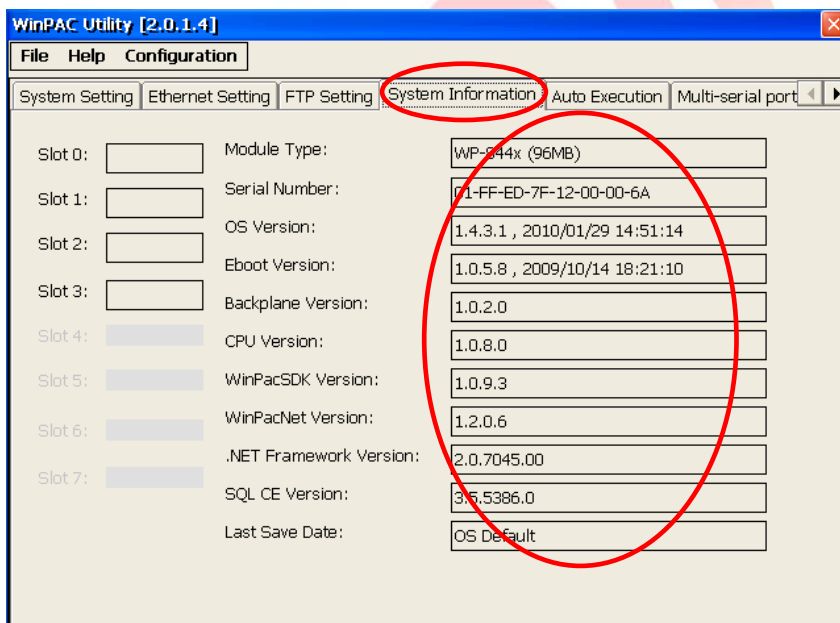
WinPAC Utility [2.0.1.4]

File Help Configuration

System Setting | Ethernet Setting | FTP Setting | System Information | Auto Execution | Multi-serial port

Slot 0:

Slot 1:

Slot 2:

Slot 3:

Slot 4:

Slot 5:

Slot 6:

Slot 7:

Module Type: WP-844x (96MB)

Serial Number: 01-FF-ED-7F-12-00-00-6A

OS Version: 1.4.3.1 , 2010/01/29 14:51:14

Eboot Version: 1.0.5.8 , 2009/10/14 18:21:10

Backplane Version: 1.0.2.0

CPU Version: 1.0.8.0

WinPacSDK Version: 1.0.9.3

WinPacNet Version: 1.2.0.6

.NET Framework Version: 2.0.7045.00

SQL CE Version: 3.5.5386.0

Last Save Date: OS Default